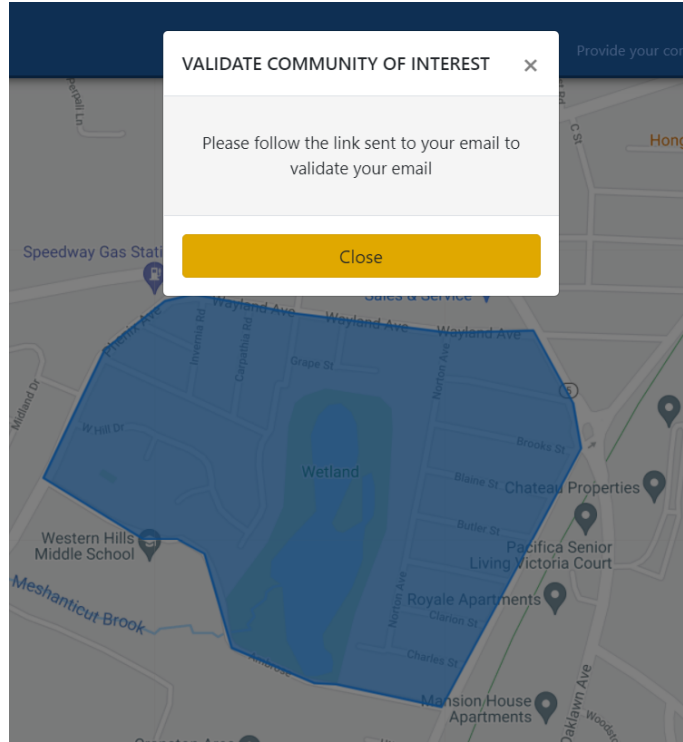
VALIDATE COMMUNITY OF INTEREST ×

Please follow the link sent to your email to validate your email

Close

Provide your co

Speedway Gas Stati

Sales & Service

Hong

Wayland Ave

Wayland Ave

Wayland Ave

Grape St

Wetland

Brooks St

Blaine St

Chateau Properties

Butler St

Pacifica Senior Living Victoria Court

Royale Apartments

Clarion St

Charles St

Norton Ave

Norton Ave

W Hill Dr

Midland Dr

Western Hills Middle School

Meshanticut Brook

Ambrose

Mansion House Apartments

Oaklawn Ave

Woodst

Carpathia Rd

Inverna Rd

Phenix Ave

Perrault Ln

C St